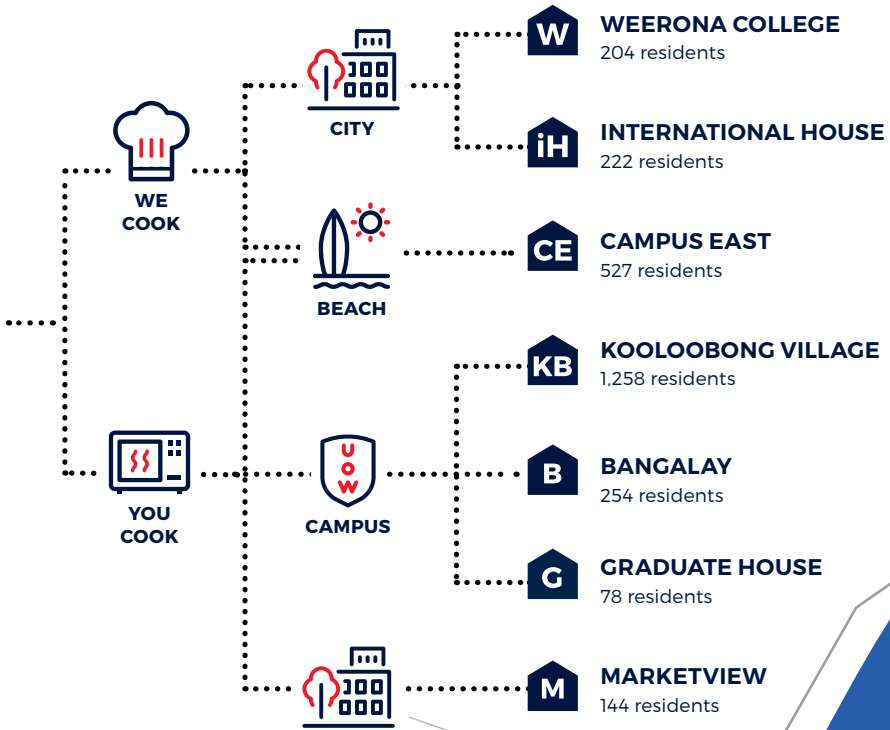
WE COOK

YOU COOK

CITY

BEACH

UOW

CAMPUS

W
WEERONA COLLEGE
204 residents

iH
INTERNATIONAL HOUSE
222 residents

CE
CAMPUS EAST
527 residents

KB
KOOLOOBONG VILLAGE
1,258 residents

B
BANGALAY
254 residents

G
GRADUATE HOUSE
78 residents

M
MARKETVIEW
144 residents